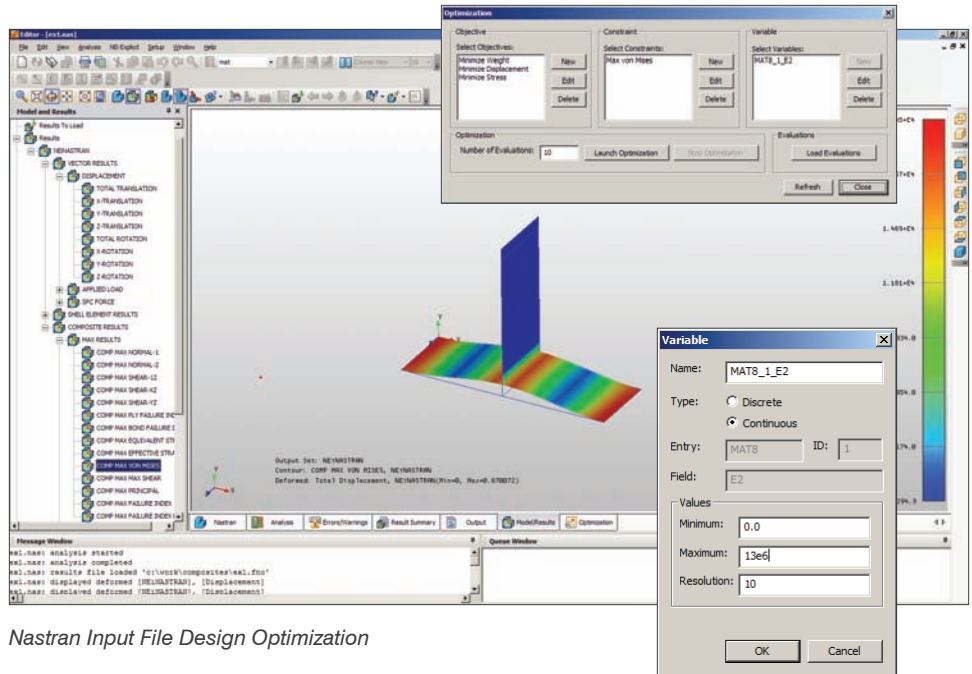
Editor - [ex1.nas]

File Edit View Analysis NEi Explicit Setup Window Help

Model and Results

Results To Load
Results
NEiNASTRAN
VECTOR RESULTS
DISPLACEMENT
TOTAL TRANSLATION
X-TRANSLATION
Y-TRANSLATION
Z-TRANSLATION
TOTAL ROTATION
X-ROTATION
Y-ROTATION
Z-ROTATION
APPLIED LOAD
SPC FORCE
SHELL ELEMENT RESULTS
COMPOSITE RESULTS
MAX RESULTS
COMP MAX NORMAL-1
COMP MAX NORMAL-2
COMP MAX SHEAR-12
COMP MAX SHEAR-XZ
COMP MAX SHEAR-YZ
COMP MAX PLY FAILURE IND
COMP MAX BOND FAILURE I
COMP MAX EQUIVALENT STI
COMP MAX EFFECTIVE STRA
COMP MAX VON MISES
COMP MAX SHEAR
COMP MAX PRINCIPAL
COMP MAX FAILURE INDEX
COMP MAX FAILURE INDEX

Optimization

Objective
Select Objectives:
Minimize Weight
Minimize Displacement
Minimize Stress
New
Edit
Delete

Constraint
Select Constraints:
Max von Mises
New
Edit
Delete

Variable
Select Variables:
MAT8_1_E2
New
Edit
Delete

Optimization
Number of Evaluations: 10
Launch Optimization
Stop Optimization

Evaluations
Load Evaluations

Refresh
Close

1.489+E4
1.181+E4

Output Set: NEiNASTRAN
Contour: COMP MAX VON MISES, NEiNASTRAN
Deformed: Total Displacement, NEiNASTRAN(Min=0, Max=0.670072)

Nastran
Analysis
Errors/Warnings
Result Summary
Output
Model/Results
Optimization

Message Window
ex1.nas: analysis started
ex1.nas: analysis completed
ex1.nas: results file loaded 'c:\work\composites\ex1.fno'
ex1.nas: displayed deformed [NEiNASTRAN], [Displacement]
ex1.nas: displayed deformed [NEiNASTRAN], [Displacement]

Queue Window

Variable

Name: MAT8_1_E2
Type:
Discrete
Continuous
Entry: MAT8
ID: 1
Field: E2
Values
Minimum: 0.0
Maximum: 13e6
Resolution: 10
OK
Cancel

Nastran Input File Design Optimization